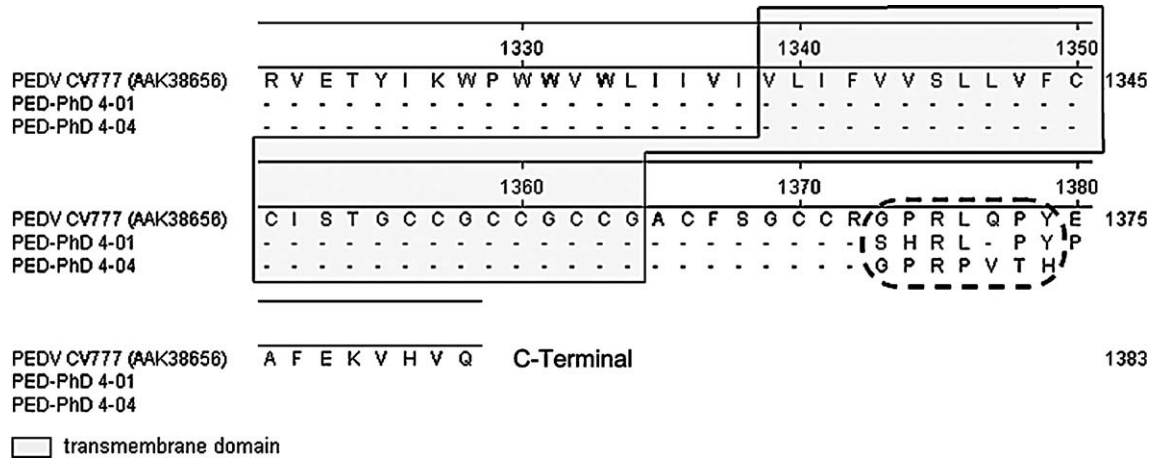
1330 1340 1350

PEDV CV777 (AAK38656) R V E T Y I K W P W W V W L I I V I V L I F V V S L L V F C 1345
PED-PhD 4-01 - - - - - - - - - - - - - - - - - - - - - - - - - - - - - -
PED-PhD 4-04 - - - - - - - - - - - - - - - - - - - - - - - - - - - - - -

1360 1370 1380

PEDV CV777 (AAK38656) C I S T G C C G C C G C C G A C F S G C C R G P R L Q P Y E 1375
PED-PhD 4-01 - - - - - - - - - - - - - - - - - - - - - - S H R L - P Y P
PED-PhD 4-04 - - - - - - - - - - - - - - - - - - - - - - G P R P V T H

PEDV CV777 (AAK38656) A F E K V H V Q C-Terminal 1383
PED-PhD 4-01
PED-PhD 4-04

transmembrane domain